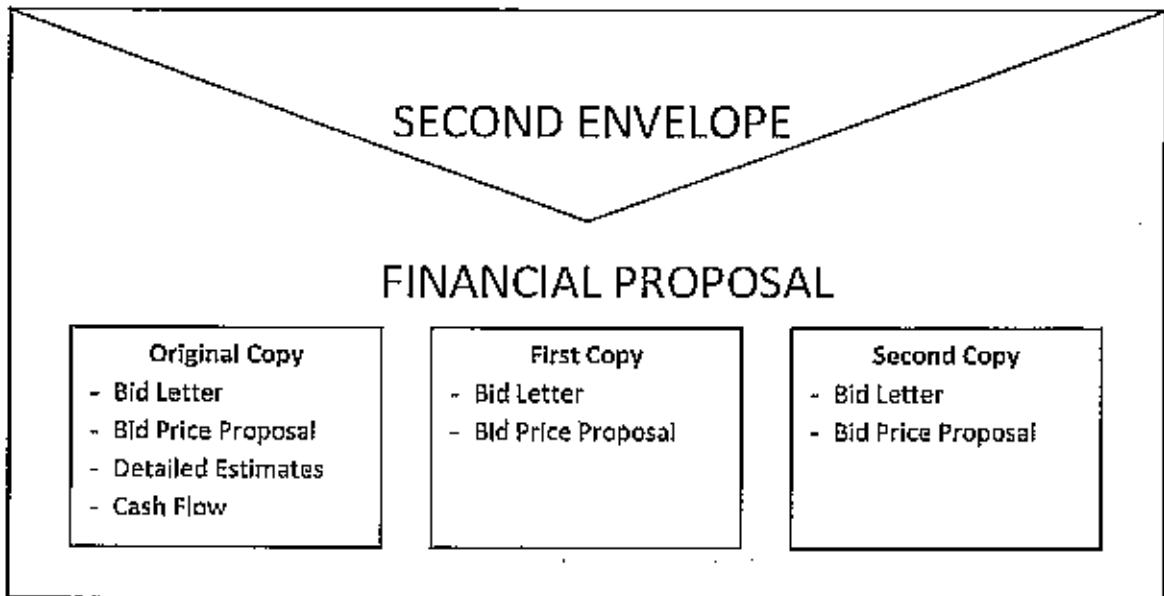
SECOND ENVELOPE

FINANCIAL PROPOSAL

Original Copy
- Bid Letter
- Bid Price Proposal
- Detailed Estimates
- Cash Flow

First Copy
- Bid Letter
- Bid Price Proposal

Second Copy
- Bid Letter
- Bid Price Proposal